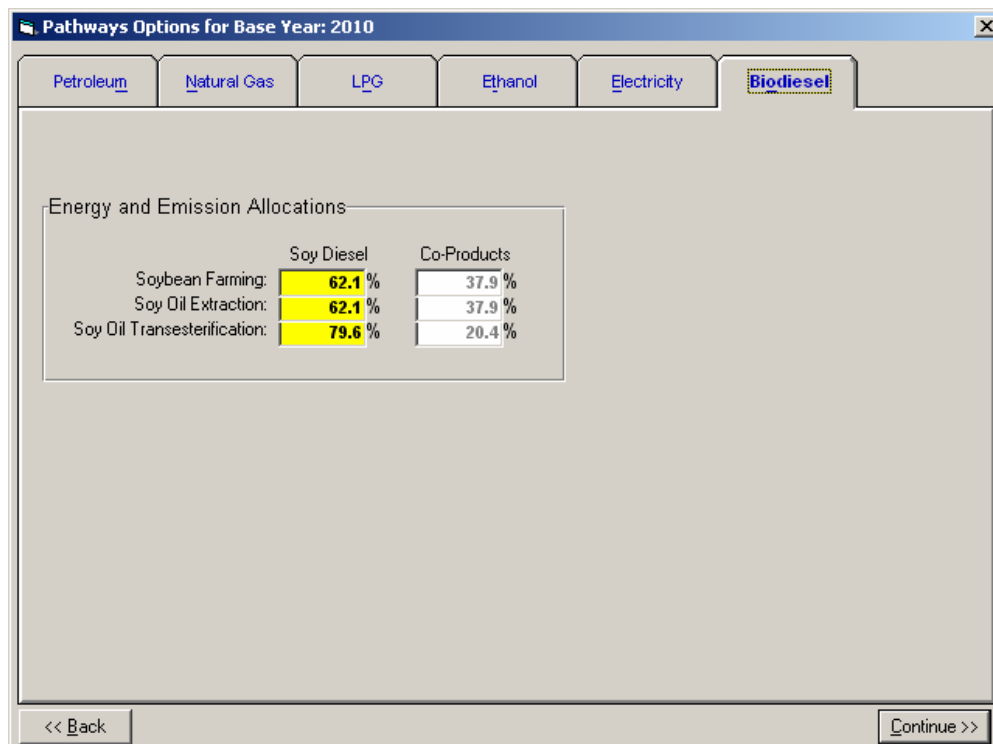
Pathways Options for Base Year: 2010

Petroleum | Natural Gas | LPG | Ethanol | Electricity | Biodiesel

Energy and Emission Allocations

| | Soy Diesel | Co-Products |
|---|---|---|
| Soybean Farming: | 62.1 % | 37.9 % |
| Soy Oil Extraction: | 62.1 % | 37.9 % |
| Soy Oil Transesterification: | 79.6 % | 20.4 % |

<< Back

Continue >>